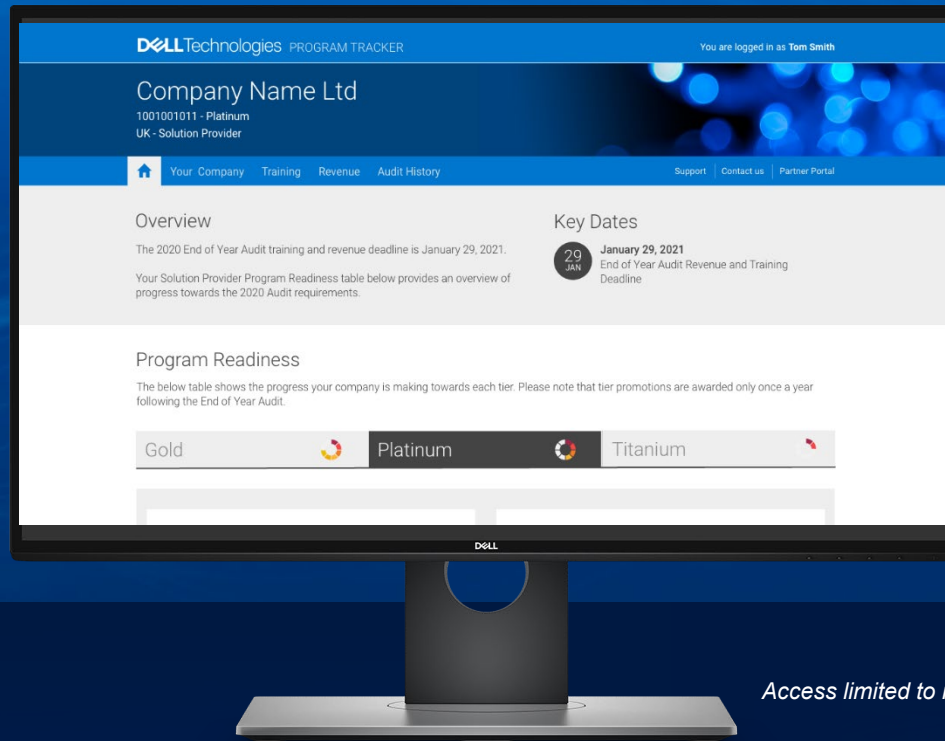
DELLTechnologies PROGRAM TRACKER

You are logged in as Tom Smith

Company Name Ltd
1001001011 - Platinum
UK - Solution Provider

Your Company Training Revenue Audit History

Support | Contact us | Partner Portal

Overview

The 2020 End of Year Audit training and revenue deadline is January 29, 2021.

Your Solution Provider Program Readiness table below provides an overview of progress towards the 2020 Audit requirements.

Key Dates

29 JAN

January 29, 2021
End of Year Audit Revenue and Training Deadline

Program Readiness

The below table shows the progress your company is making towards each tier. Please note that tier promotions are awarded only once a year following the End of Year Audit.

Gold Platinum Titanium

DELL

Access limited to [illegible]